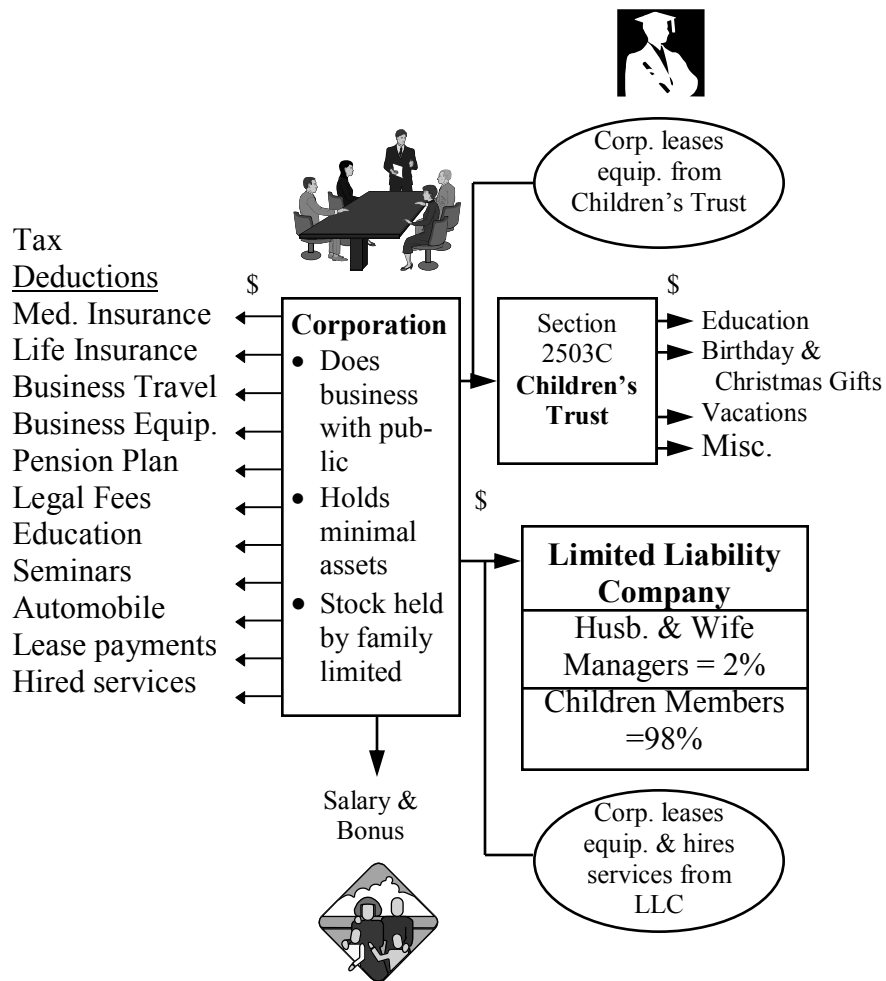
Corp. leases equip. from Children's Trust

Tax
Deductions
Med. Insurance
Life Insurance
Business Travel
Business Equip.
Pension Plan
Legal Fees
Education
Seminars
Automobile
Lease payments
Hired services

$

Corporation
- Does business with public
- Holds minimal assets
- Stock held by family limited

$

Section 2503C
Children's Trust

Education
Birthday & Christmas Gifts
Vacations
Misc.

$

Limited Liability Company
Husb. & Wife Managers = 2%
Children Members =98%

Salary & Bonus

Corp. leases equip. & hires services from LLC